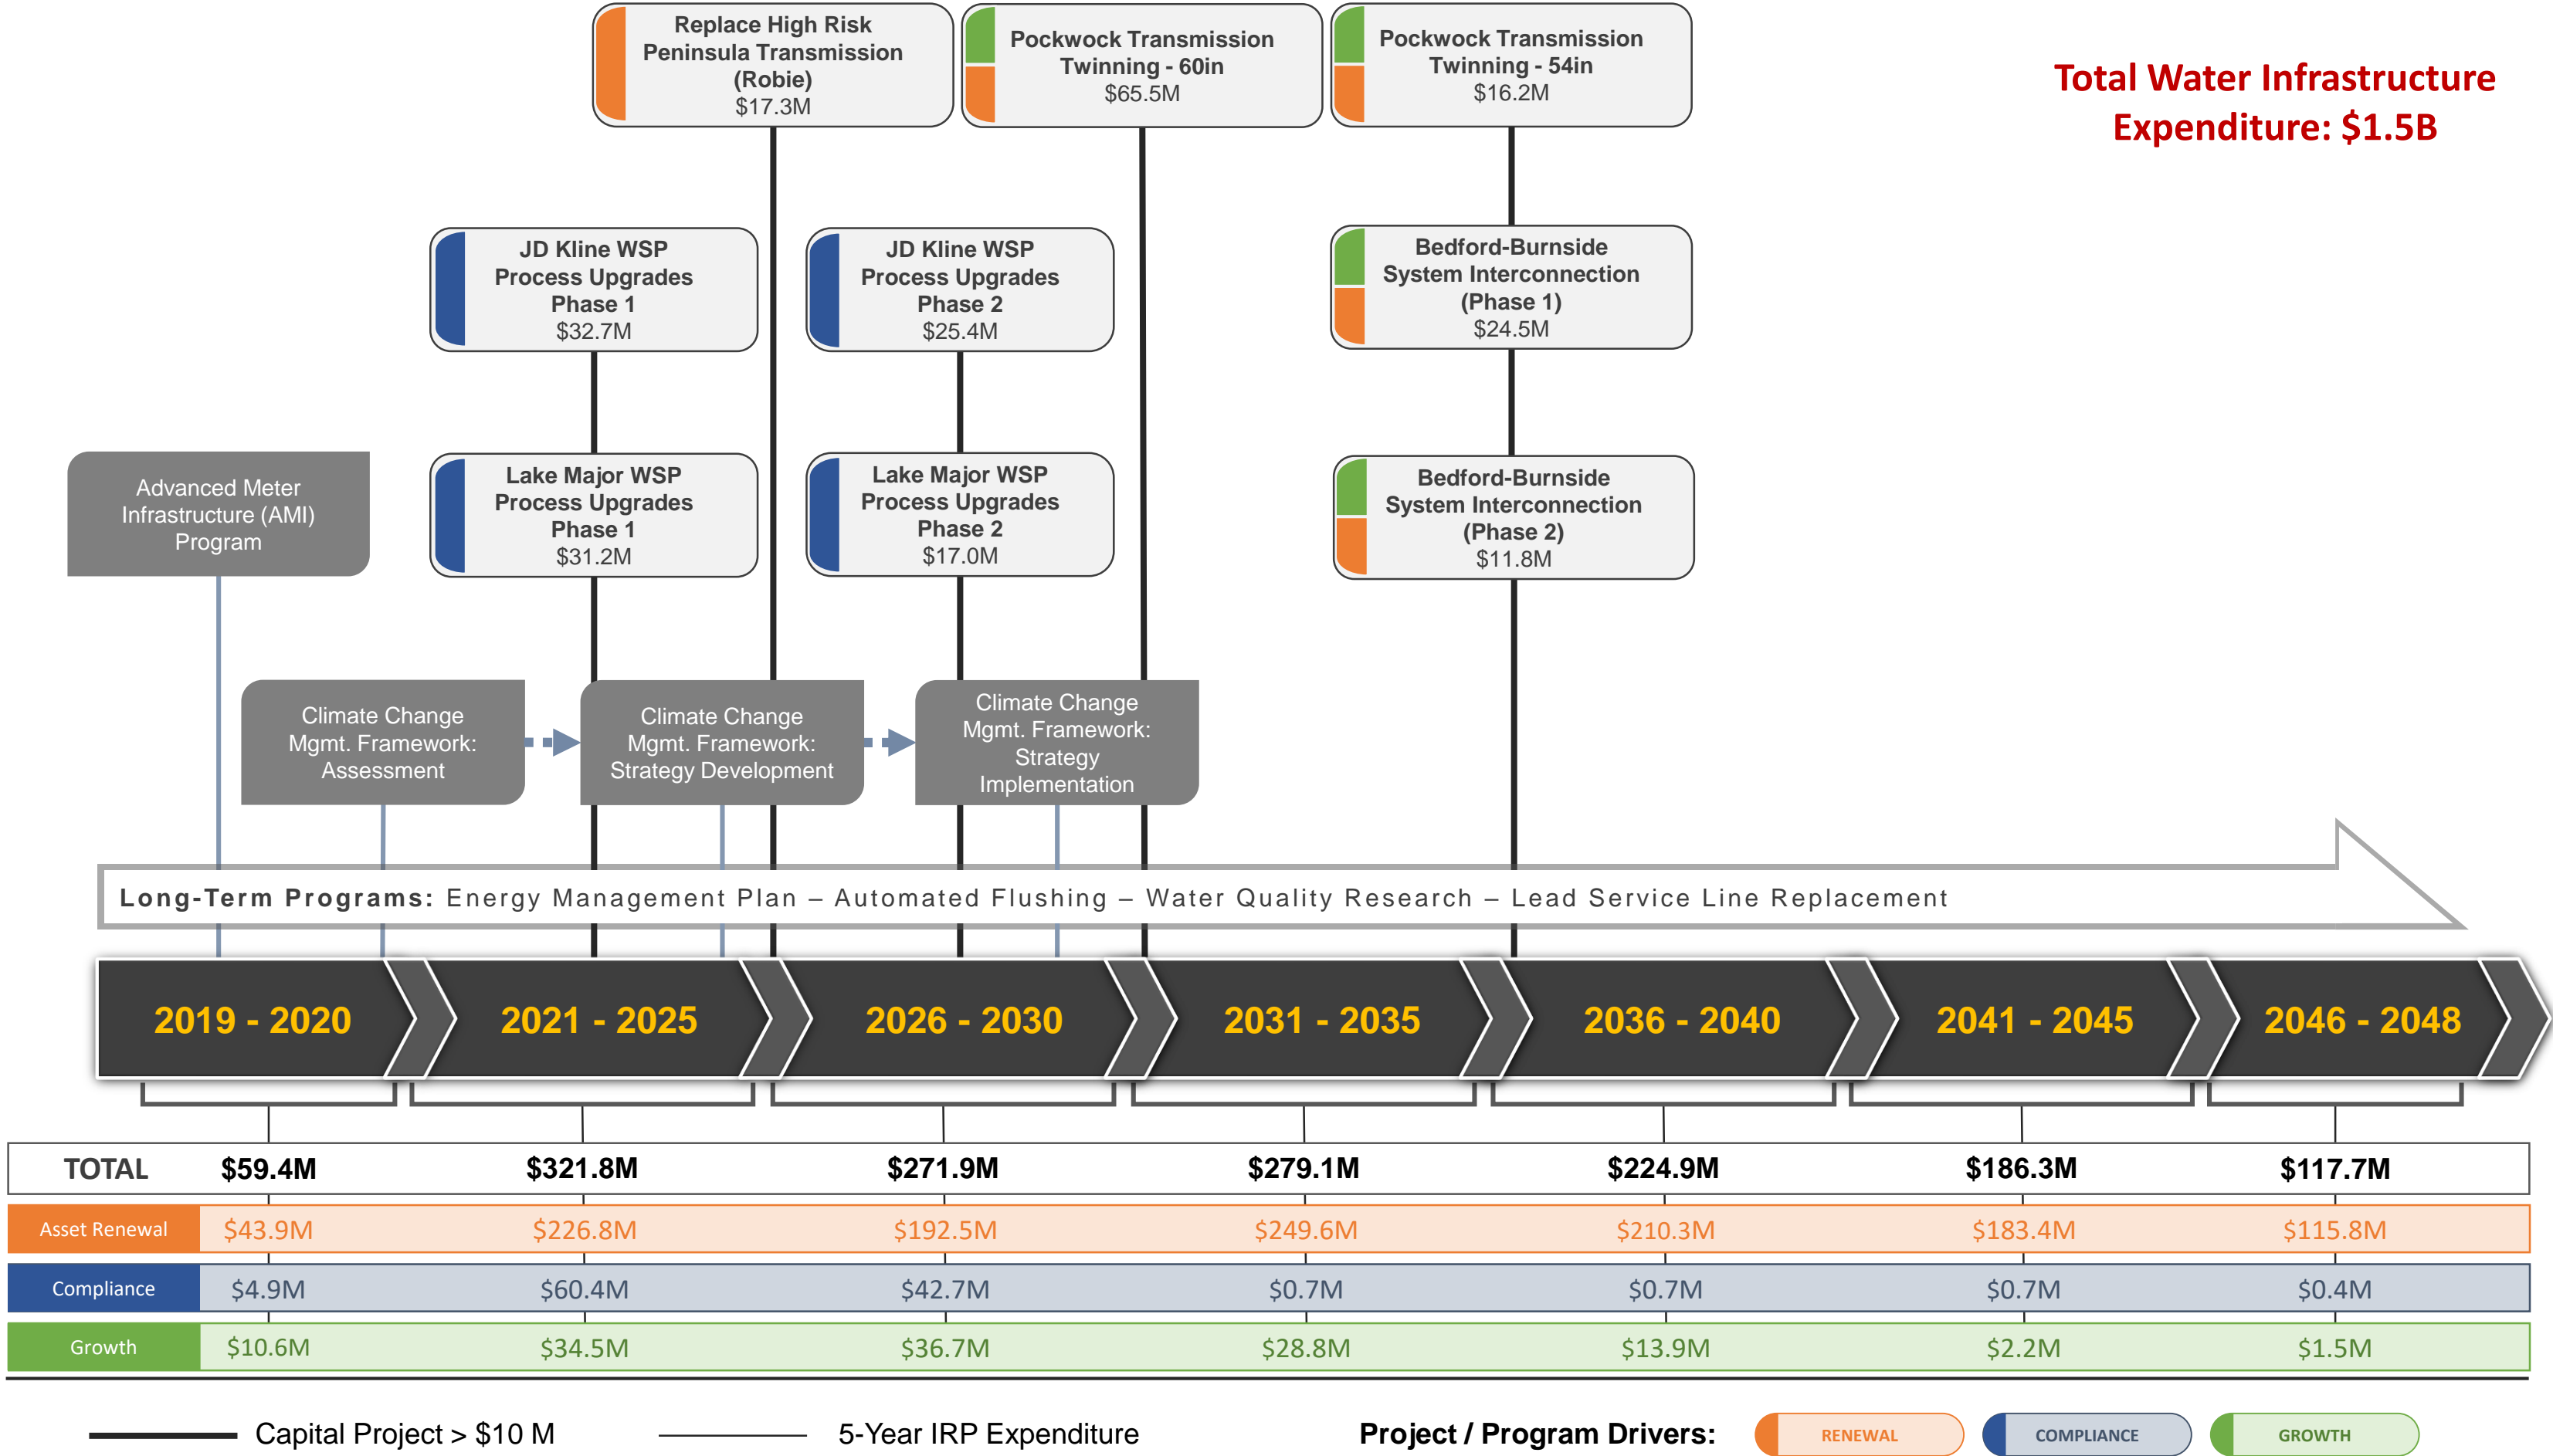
Replace High Risk Peninsula Transmission (Robie)
$17.3M

Pockwock Transmission Twinning - 60in
$65.5M

Pockwock Transmission Twinning - 54in
$16.2M

Total Water Infrastructure Expenditure: $1.5B

JD Kline WSP Process Upgrades Phase 1
$32.7M

JD Kline WSP Process Upgrades Phase 2
$25.4M

Bedford-Burnside System Interconnection (Phase 1)
$24.5M

Advanced Meter Infrastructure (AMI) Program

Lake Major WSP Process Upgrades Phase 1
$31.2M

Lake Major WSP Process Upgrades Phase 2
$17.0M

Bedford-Burnside System Interconnection (Phase 2)
$11.8M

Climate Change Mgmt. Framework: Assessment

Climate Change Mgmt. Framework: Strategy Development

Climate Change Mgmt. Framework: Strategy Implementation

Long-Term Programs: Energy Management Plan – Automated Flushing – Water Quality Research – Lead Service Line Replacement

2019 - 2020 | 2021 - 2025 | 2026 - 2030 | 2031 - 2035 | 2036 - 2040 | 2041 - 2045 | 2046 - 2048

| TOTAL | $59.4M | $321.8M | $271.9M | $279.1M | $224.9M | $186.3M | $117.7M |
|---|---|---|---|---|---|---|---|
| Asset Renewal | $43.9M | $226.8M | $192.5M | $249.6M | $210.3M | $183.4M | $115.8M |
| Compliance | $4.9M | $60.4M | $42.7M | $0.7M | $0.7M | $0.7M | $0.4M |
| Growth | $10.6M | $34.5M | $36.7M | $28.8M | $13.9M | $2.2M | $1.5M |

Capital Project > $10 M
5-Year IRP Expenditure
Project / Program Drivers: RENEWAL COMPLIANCE GROWTH